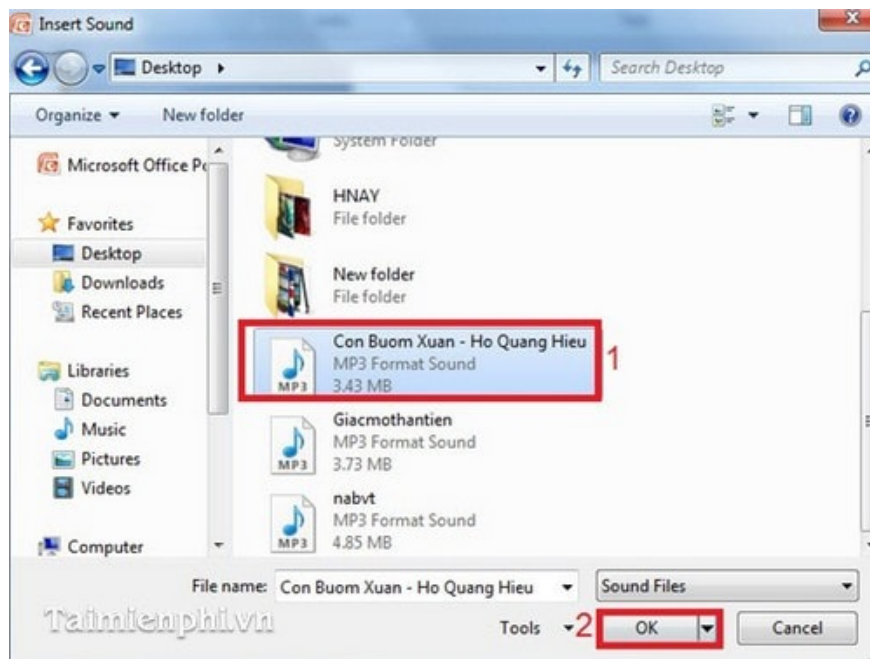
Insert Sound

Desktop ▸

Search Desktop

Organize ▾ New folder

Microsoft Office P

Favorites
Desktop
Downloads
Recent Places

Libraries
Documents
Music
Pictures
Videos

Computer

System Folder

HNAY
File folder

New folder
File folder

Con Buom Xuan - Ho Quang Hieu
MP3 Format Sound
3.43 MB

1

Giacmothantien
MP3 Format Sound
3.73 MB

nabvt
MP3 Format Sound
4.85 MB

MP3

File name: Con Buom Xuan - Ho Quang Hieu

Sound Files

Taimienphi.vn

Tools

2

OK

Cancel